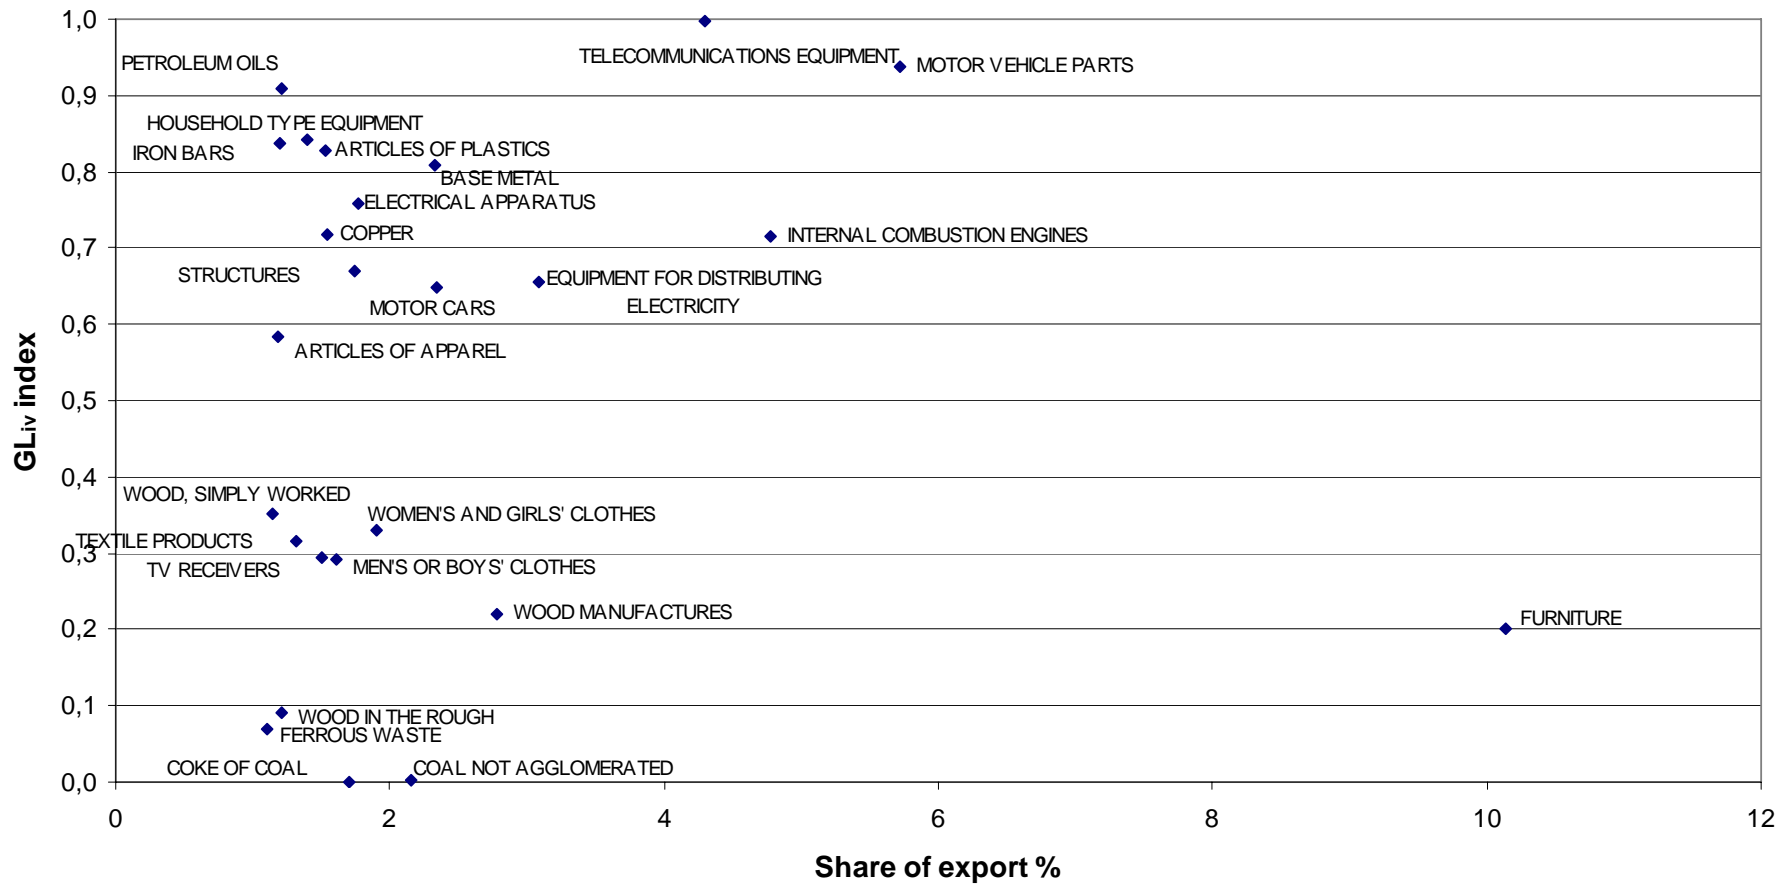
1,0
0,9
0,8
0,7
0,6
0,5
0,4
0,3
0,2
0,1
0,0

$GL_{iv}$ index

TELECOMMUNICATIONS EQUIPMENT
MOTOR VEHICLE PARTS
PETROLEUM OILS
HOUSEHOLD TYPE EQUIPMENT
IRON BARS
ARTICLES OF PLASTICS
BASE METAL
ELECTRICAL APPARATUS
INTERNAL COMBUSTION ENGINES
COPPER
STRUCTURES
EQUIPMENT FOR DISTRIBUTING ELECTRICITY
MOTOR CARS
ARTICLES OF APPAREL
WOOD, SIMPLY WORKED
WOMEN'S AND GIRLS' CLOTHES
TEXTILE PRODUCTS
TV RECEIVERS
MEN'S OR BOYS' CLOTHES
WOOD MANUFACTURES
FURNITURE
WOOD IN THE ROUGH
FERROUS WASTE
COKE OF COAL
COAL NOT AGGLOMERATED

0
2
4
6
8
10
12

Share of export %